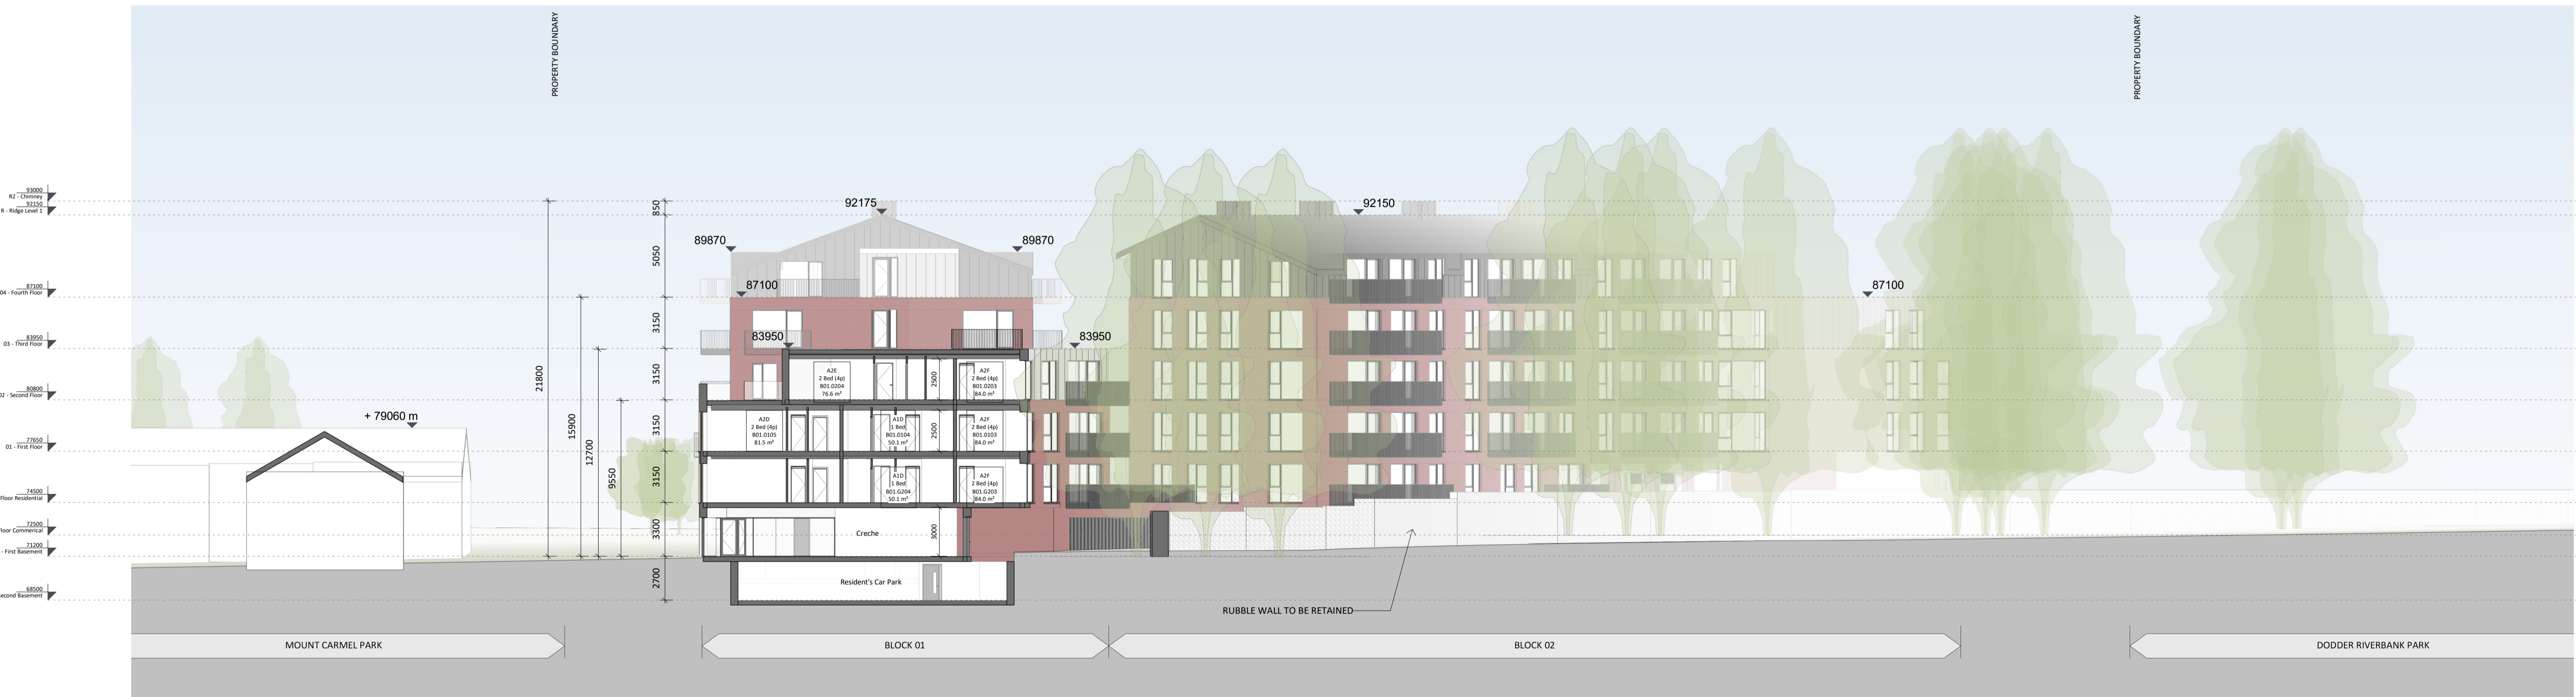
PROPERTY BOUNDARY

PROPERTY BOUNDARY

93000
R2 - Chimney
92150
R - Ridge Level 1

87100
04 - Fourth Floor

83950
03 - Third Floor

80800
02 - Second Floor

77650
01 - First Floor

74500
Floor Residential

72500
Floor Commercial

71200
- First Basement

68500
Second Basement

21800

15900

12700

9550

850

5050

3150

3150

3150

3150

3300

2700

92175

89870

89870

87100

83950

83950

92150

87100

+ 79060 m

A2E
2 Bed (4p)
B01.0204
76.6 m²

A2F
2 Bed (4p)
B01.0203
84.0 m²

2500

A2D
2 Bed (4p)
B01.0105
81.5 m²

A1D
1 Bed
B01.0104
50.1 m²

2500

A2F
2 Bed (4p)
B01.0103
84.0 m²

A1D
1 Bed
B01.G204
50.1 m²

A2F
2 Bed (4p)
B01.G203
84.0 m²

Creche

3000

Resident's Car Park

RUBBLE WALL TO BE RETAINED

MOUNT CARMEL PARK

BLOCK 01

BLOCK 02

DODDER RIVERBANK PARK